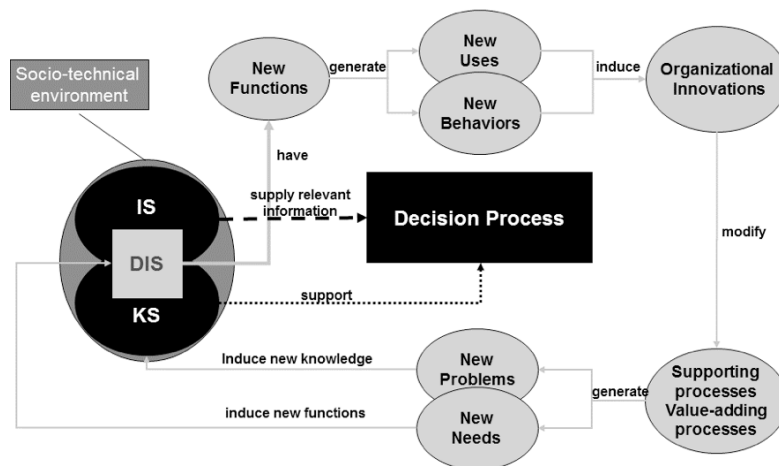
Socio-technical environment

New Functions

generate

New Uses

New Behaviors

induce

Organizational Innovations

have

IS

supply relevant information

Decision Process

modify

DIS

support

KS

Induce new knowledge

New Problems

generate

Supporting processes Value-adding processes

induce new functions

New Needs